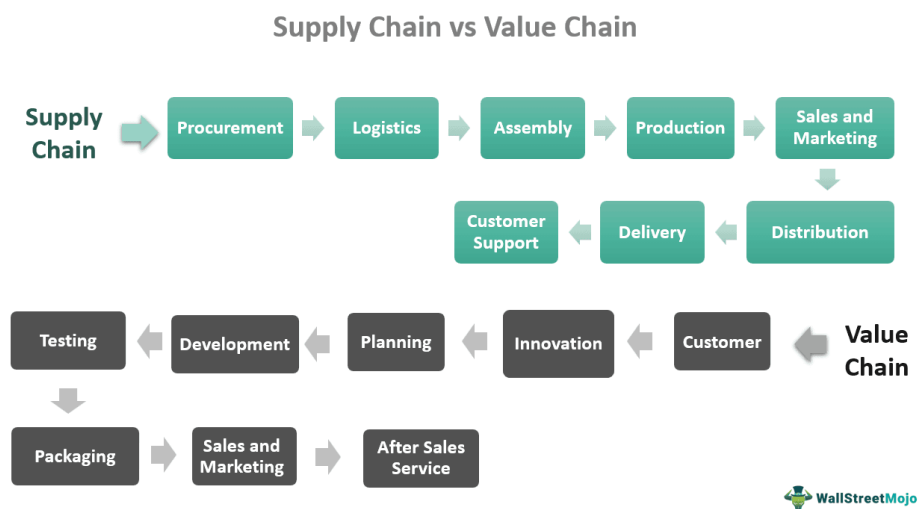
Supply Chain vs Value Chain

Supply Chain

Procurement

Logistics

Assembly

Production

Sales and Marketing

Distribution

Delivery

Customer Support

Value Chain

Customer

Innovation

Planning

Development

Testing

Packaging

Sales and Marketing

After Sales Service

WallStreetMojo